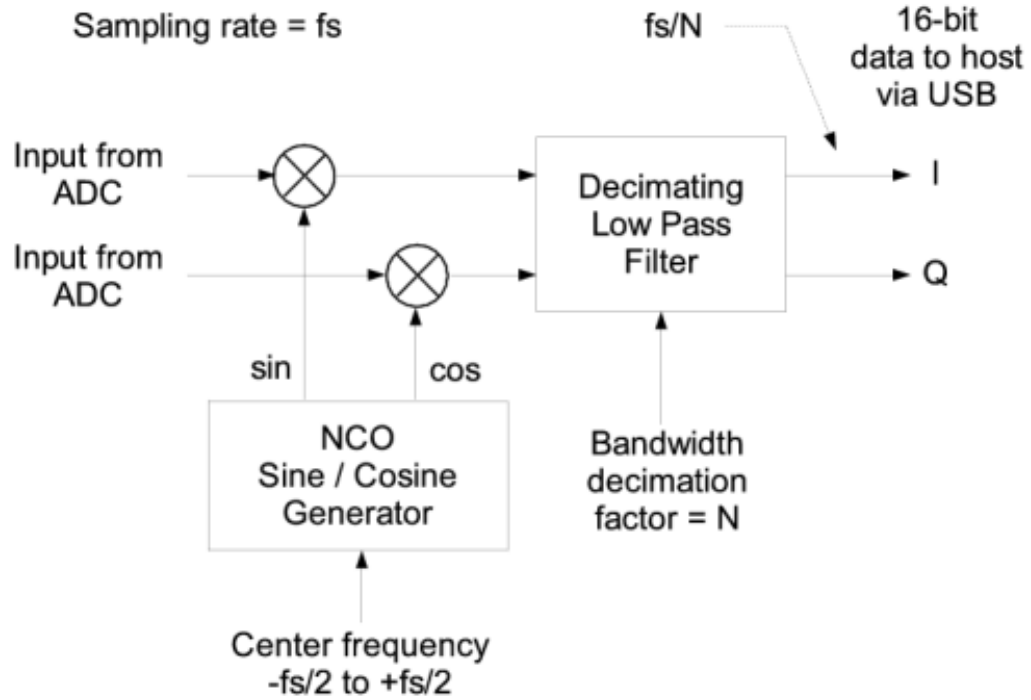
Sampling rate = fs

fs/N

16-bit data to host via USB

Input from ADC

Input from ADC

Decimating Low Pass Filter

I

Q

sin

cos

NCO Sine / Cosine Generator

Bandwidth decimation factor = N

Center frequency -fs/2 to +fs/2